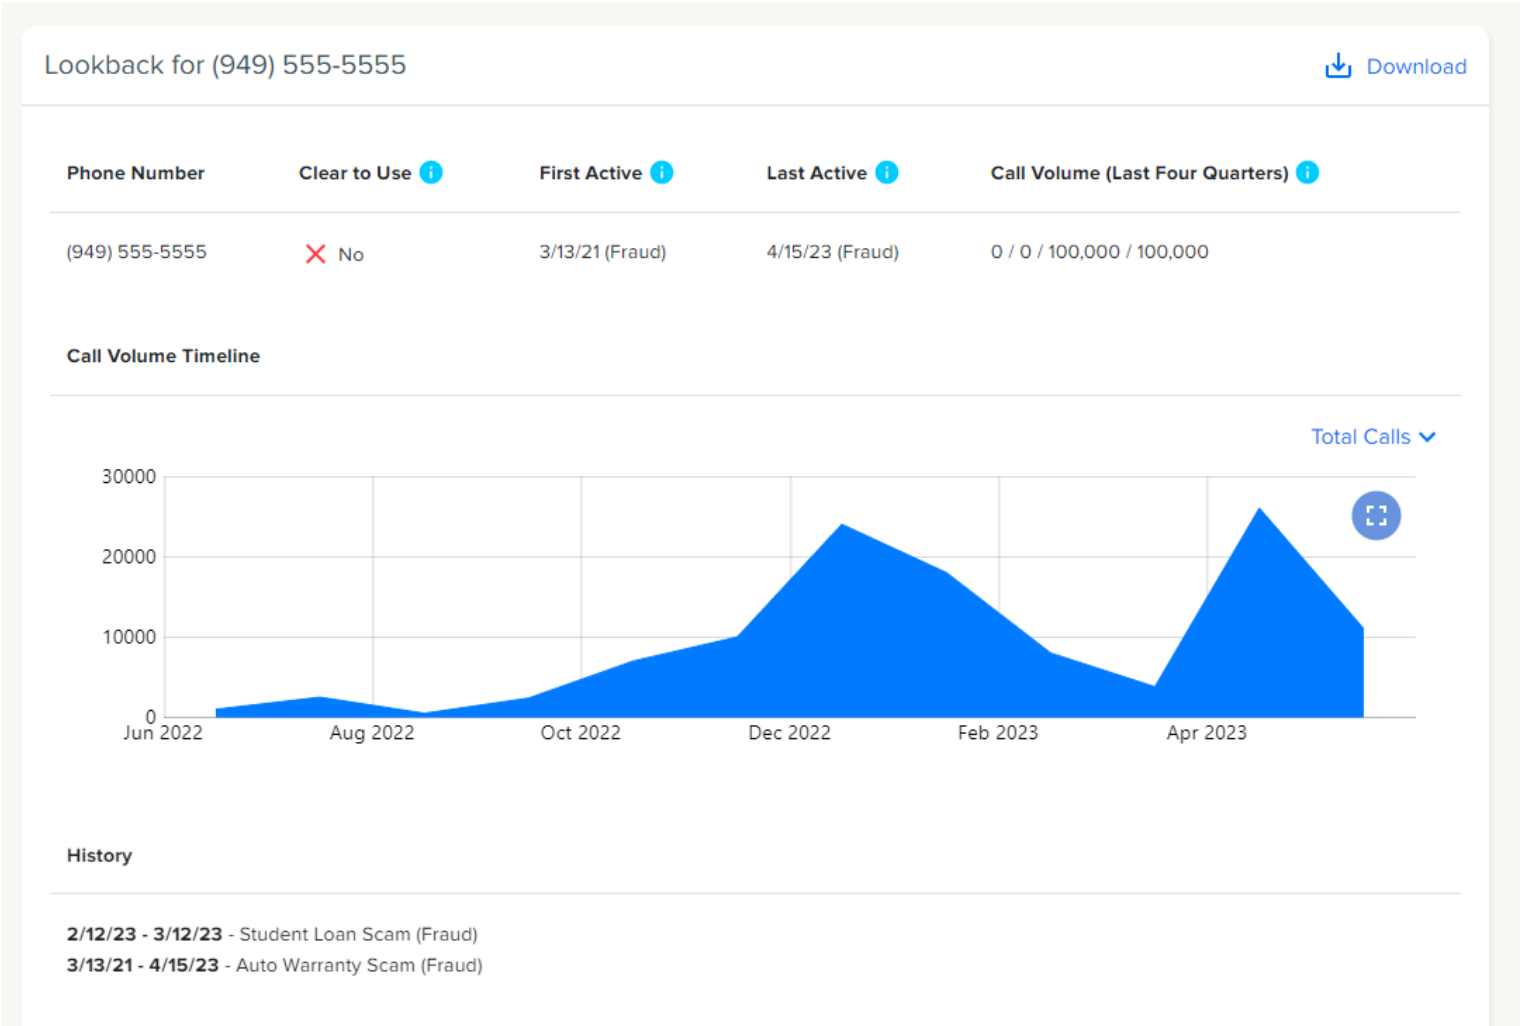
Lookback for (949) 555-5555

Download

| Phone Number | Clear to Use | First Active | Last Active | Call Volume (Last Four Quarters) |
|---|---|---|---|---|
| (949) 555-5555 | No | 3/13/21 (Fraud) | 4/15/23 (Fraud) | 0 / 0 / 100,000 / 100,000 |

Call Volume Timeline

Total Calls

30000
20000
10000
0
Jun 2022
Aug 2022
Oct 2022
Dec 2022
Feb 2023
Apr 2023

History

**2/12/23 - 3/12/23** - Student Loan Scam (Fraud)
**3/13/21 - 4/15/23** - Auto Warranty Scam (Fraud)